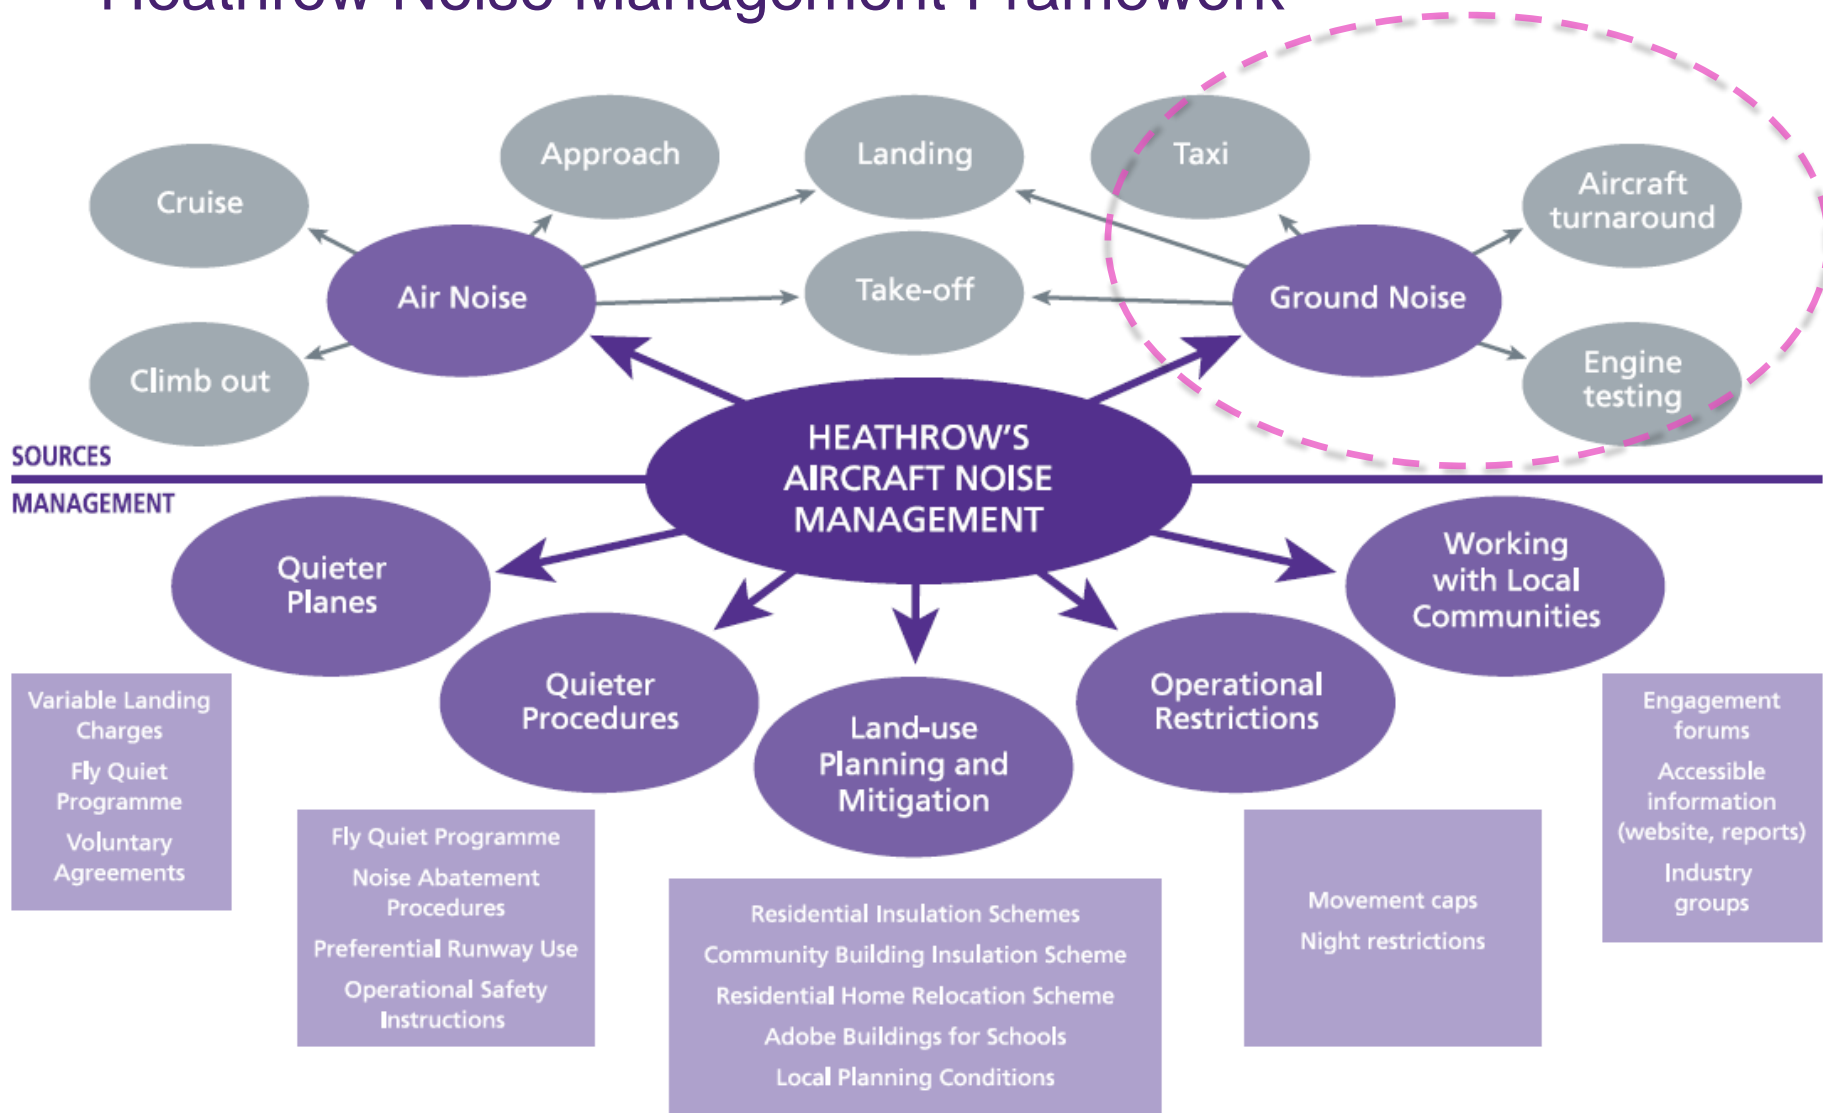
Heathrow Noise Management Framework

Approach

Landing

Taxi

Cruise

Aircraft turnaround

Air Noise

Take-off

Ground Noise

Climb out

Engine testing

SOURCES

HEATHROW'S AIRCRAFT NOISE MANAGEMENT

MANAGEMENT

Quieter Planes

Working with Local Communities

Quieter Procedures

Land-use Planning and Mitigation

Operational Restrictions

Variable Landing Charges
Fly Quiet Programme
Voluntary Agreements

Fly Quiet Programme
Noise Abatement Procedures
Preferential Runway Use
Operational Safety Instructions

Residential Insulation Schemes
Community Building Insulation Scheme
Residential Home Relocation Scheme
Adobe Buildings for Schools
Local Planning Conditions

Movement caps
Night restrictions

Engagement forums
Accessible information (website, reports)
Industry groups